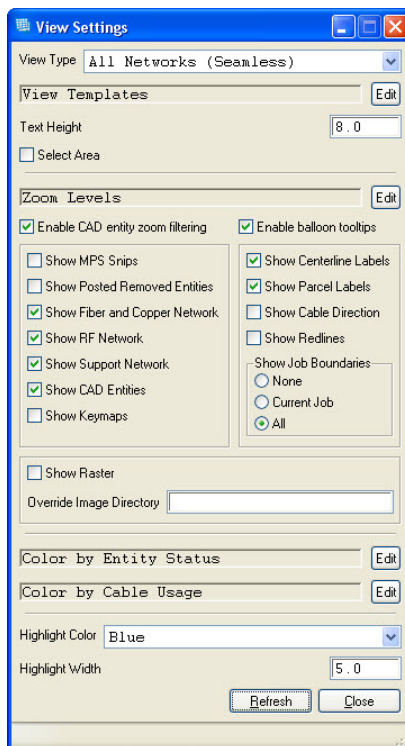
View Settings

View Type All Networks (Seamless)

View Templates Edit

Text Height 8.0

Select Area

Zoom Levels Edit

Enable CAD entity zoom filtering

Enable balloon tooltips

Show MPS Snips

Show Posted Removed Entities

Show Fiber and Copper Network

Show RF Network

Show Support Network

Show CAD Entities

Show Keymaps

Show Centerline Labels

Show Parcel Labels

Show Cable Direction

Show Redlines

Show Job Boundaries

None

Current Job

All

Show Raster

Override Image Directory

Color by Entity Status Edit

Color by Cable Usage Edit

Highlight Color Blue

Highlight Width 5.0

Refresh Close